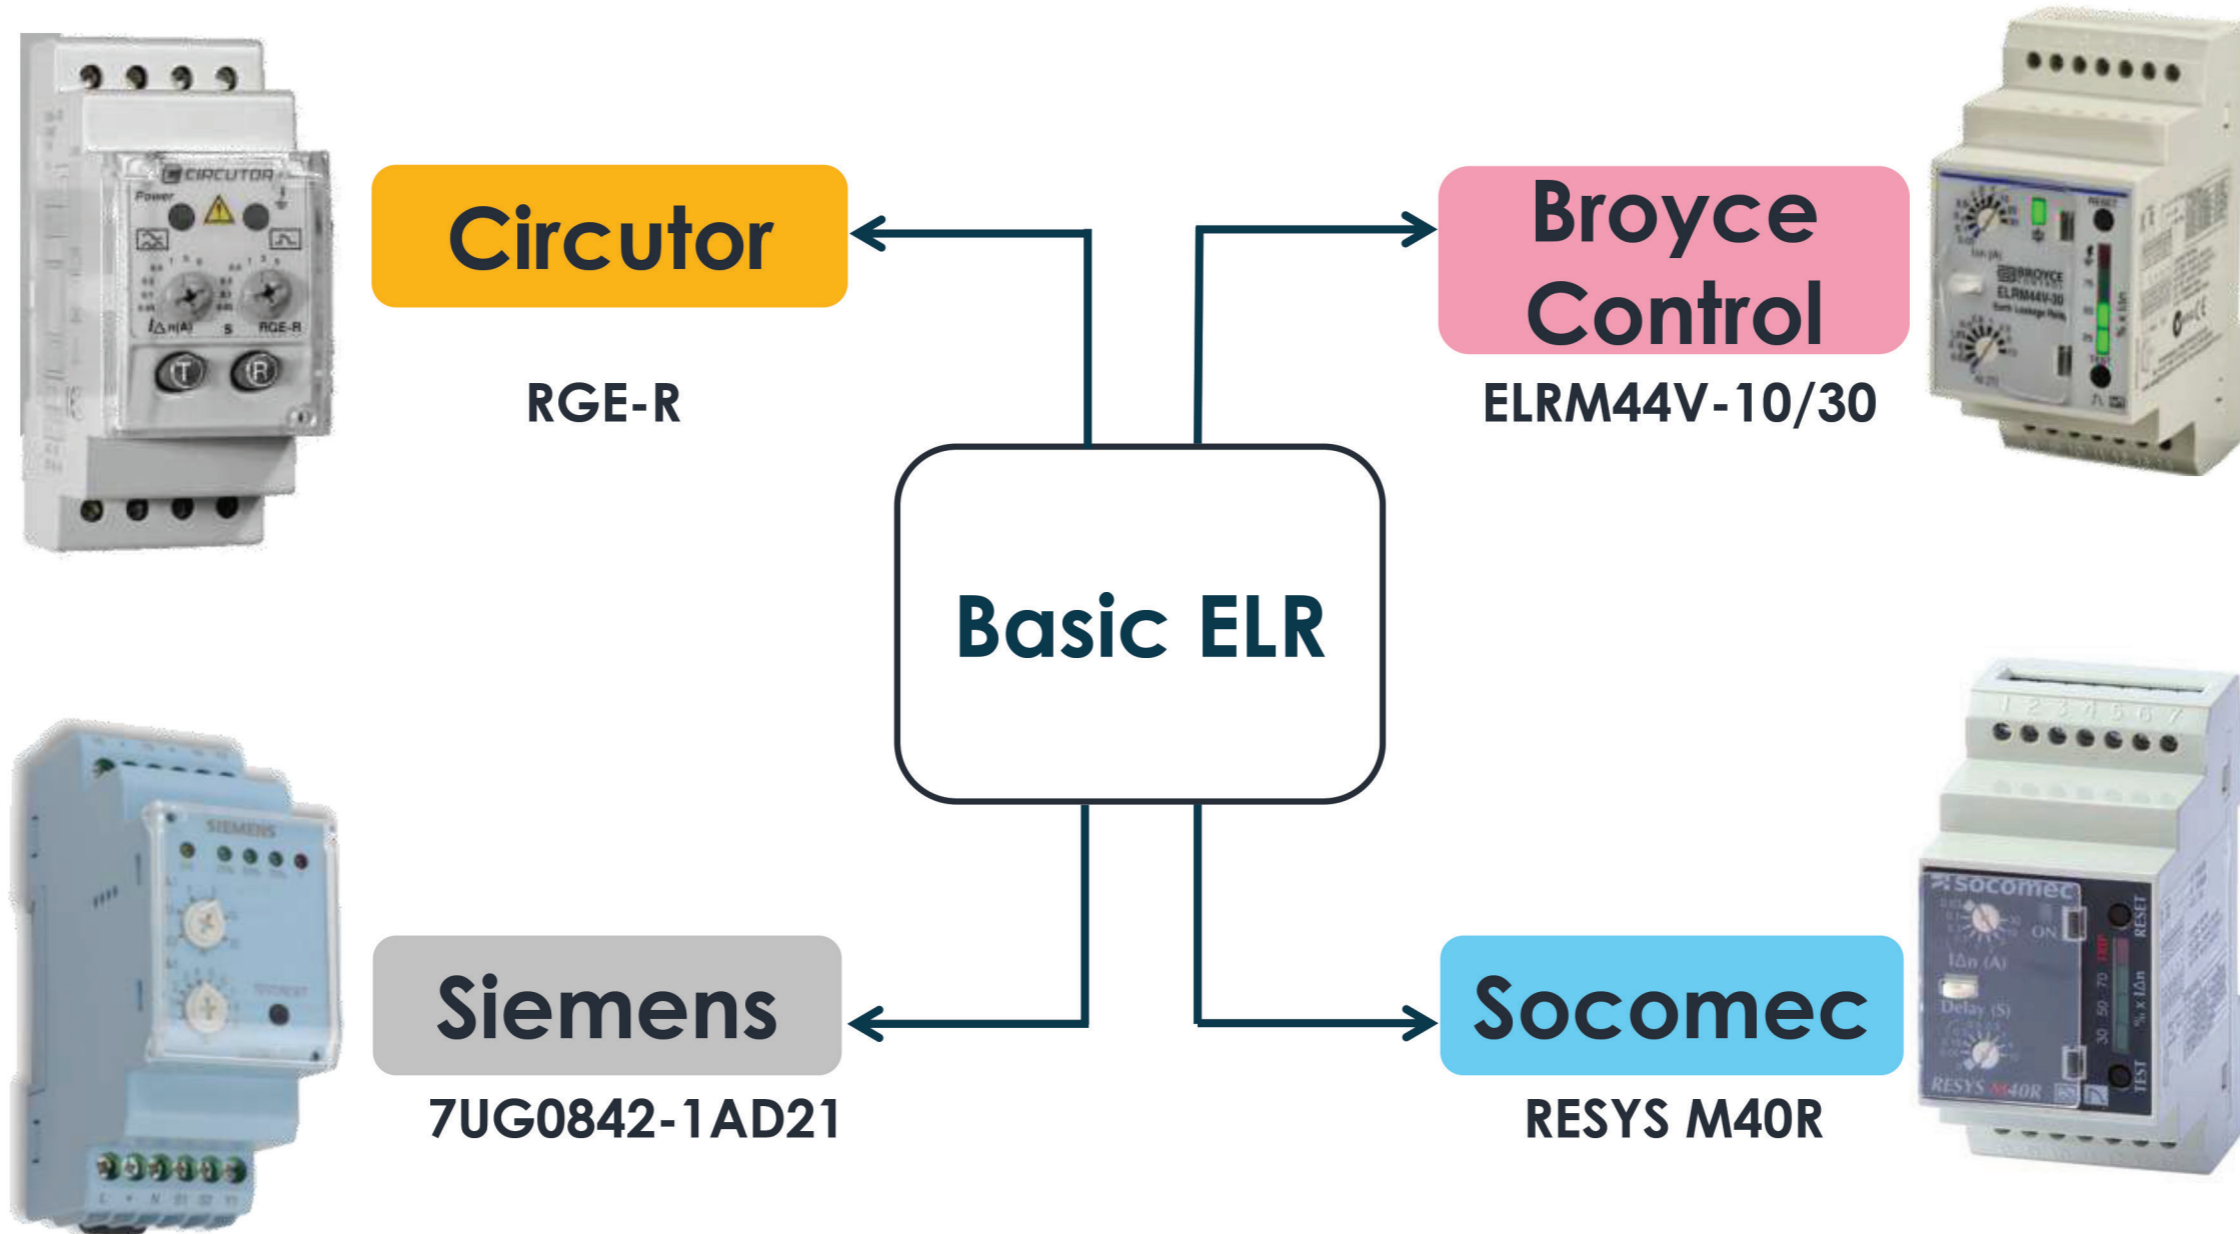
CIRCUTOR
Power
$I\Delta n(A)$ s RGE-R
T R

Circutor

RGE-R

Broyce Control

ELRM44V-10/30

BROYCE
ELRM44V-30
RESET
TEST

Basic ELR

SIEMENS

Siemens

7UG0842-1AD21

Socomec

RESYS M40R

socomec
ON
$I\Delta n$ (A)
Delay (S)
RESET
TEST
RESYS M40R